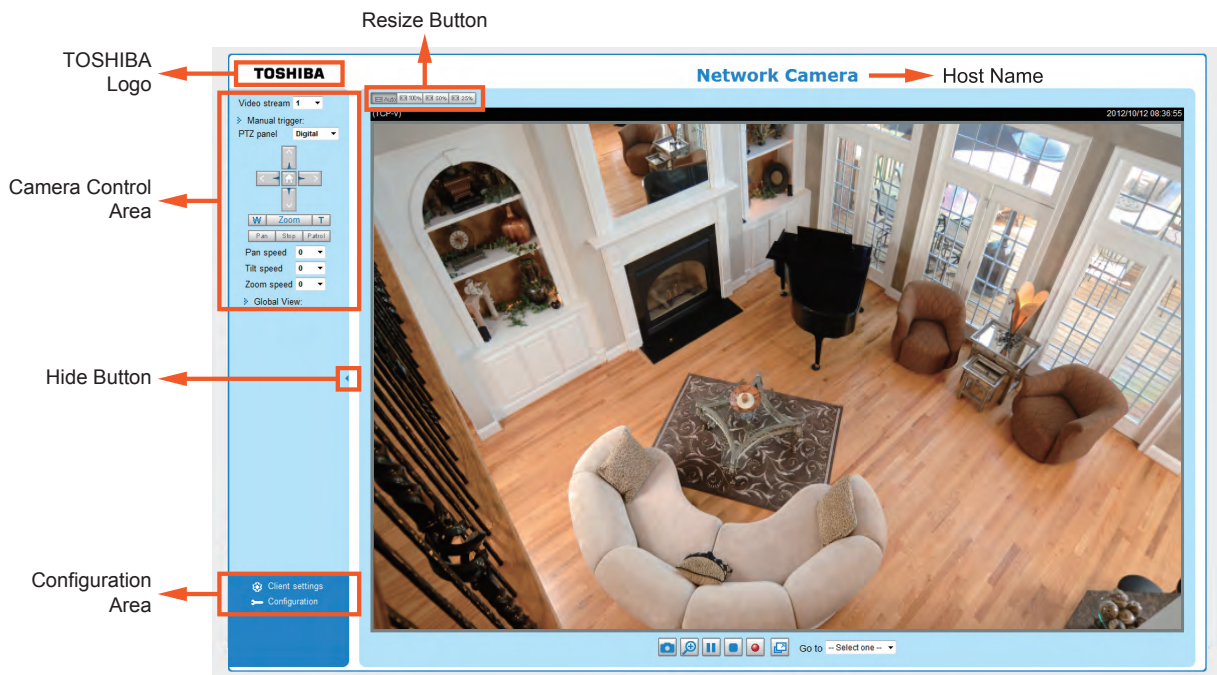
Resize Button

TOSHIBA Logo

TOSHIBA

Network Camera

Host Name

Auto 100% 50% 25%

(TCP-V)

2012/10/12 08:36:55

Video stream 1

Manual trigger:

PTZ panel Digital

W Zoom T

Pan Stop Patrol

Pan speed 0

Tilt speed 0

Zoom speed 0

Global View:

Camera Control Area

Hide Button

Configuration Area

Client settings

Configuration

Go to -- Select one --